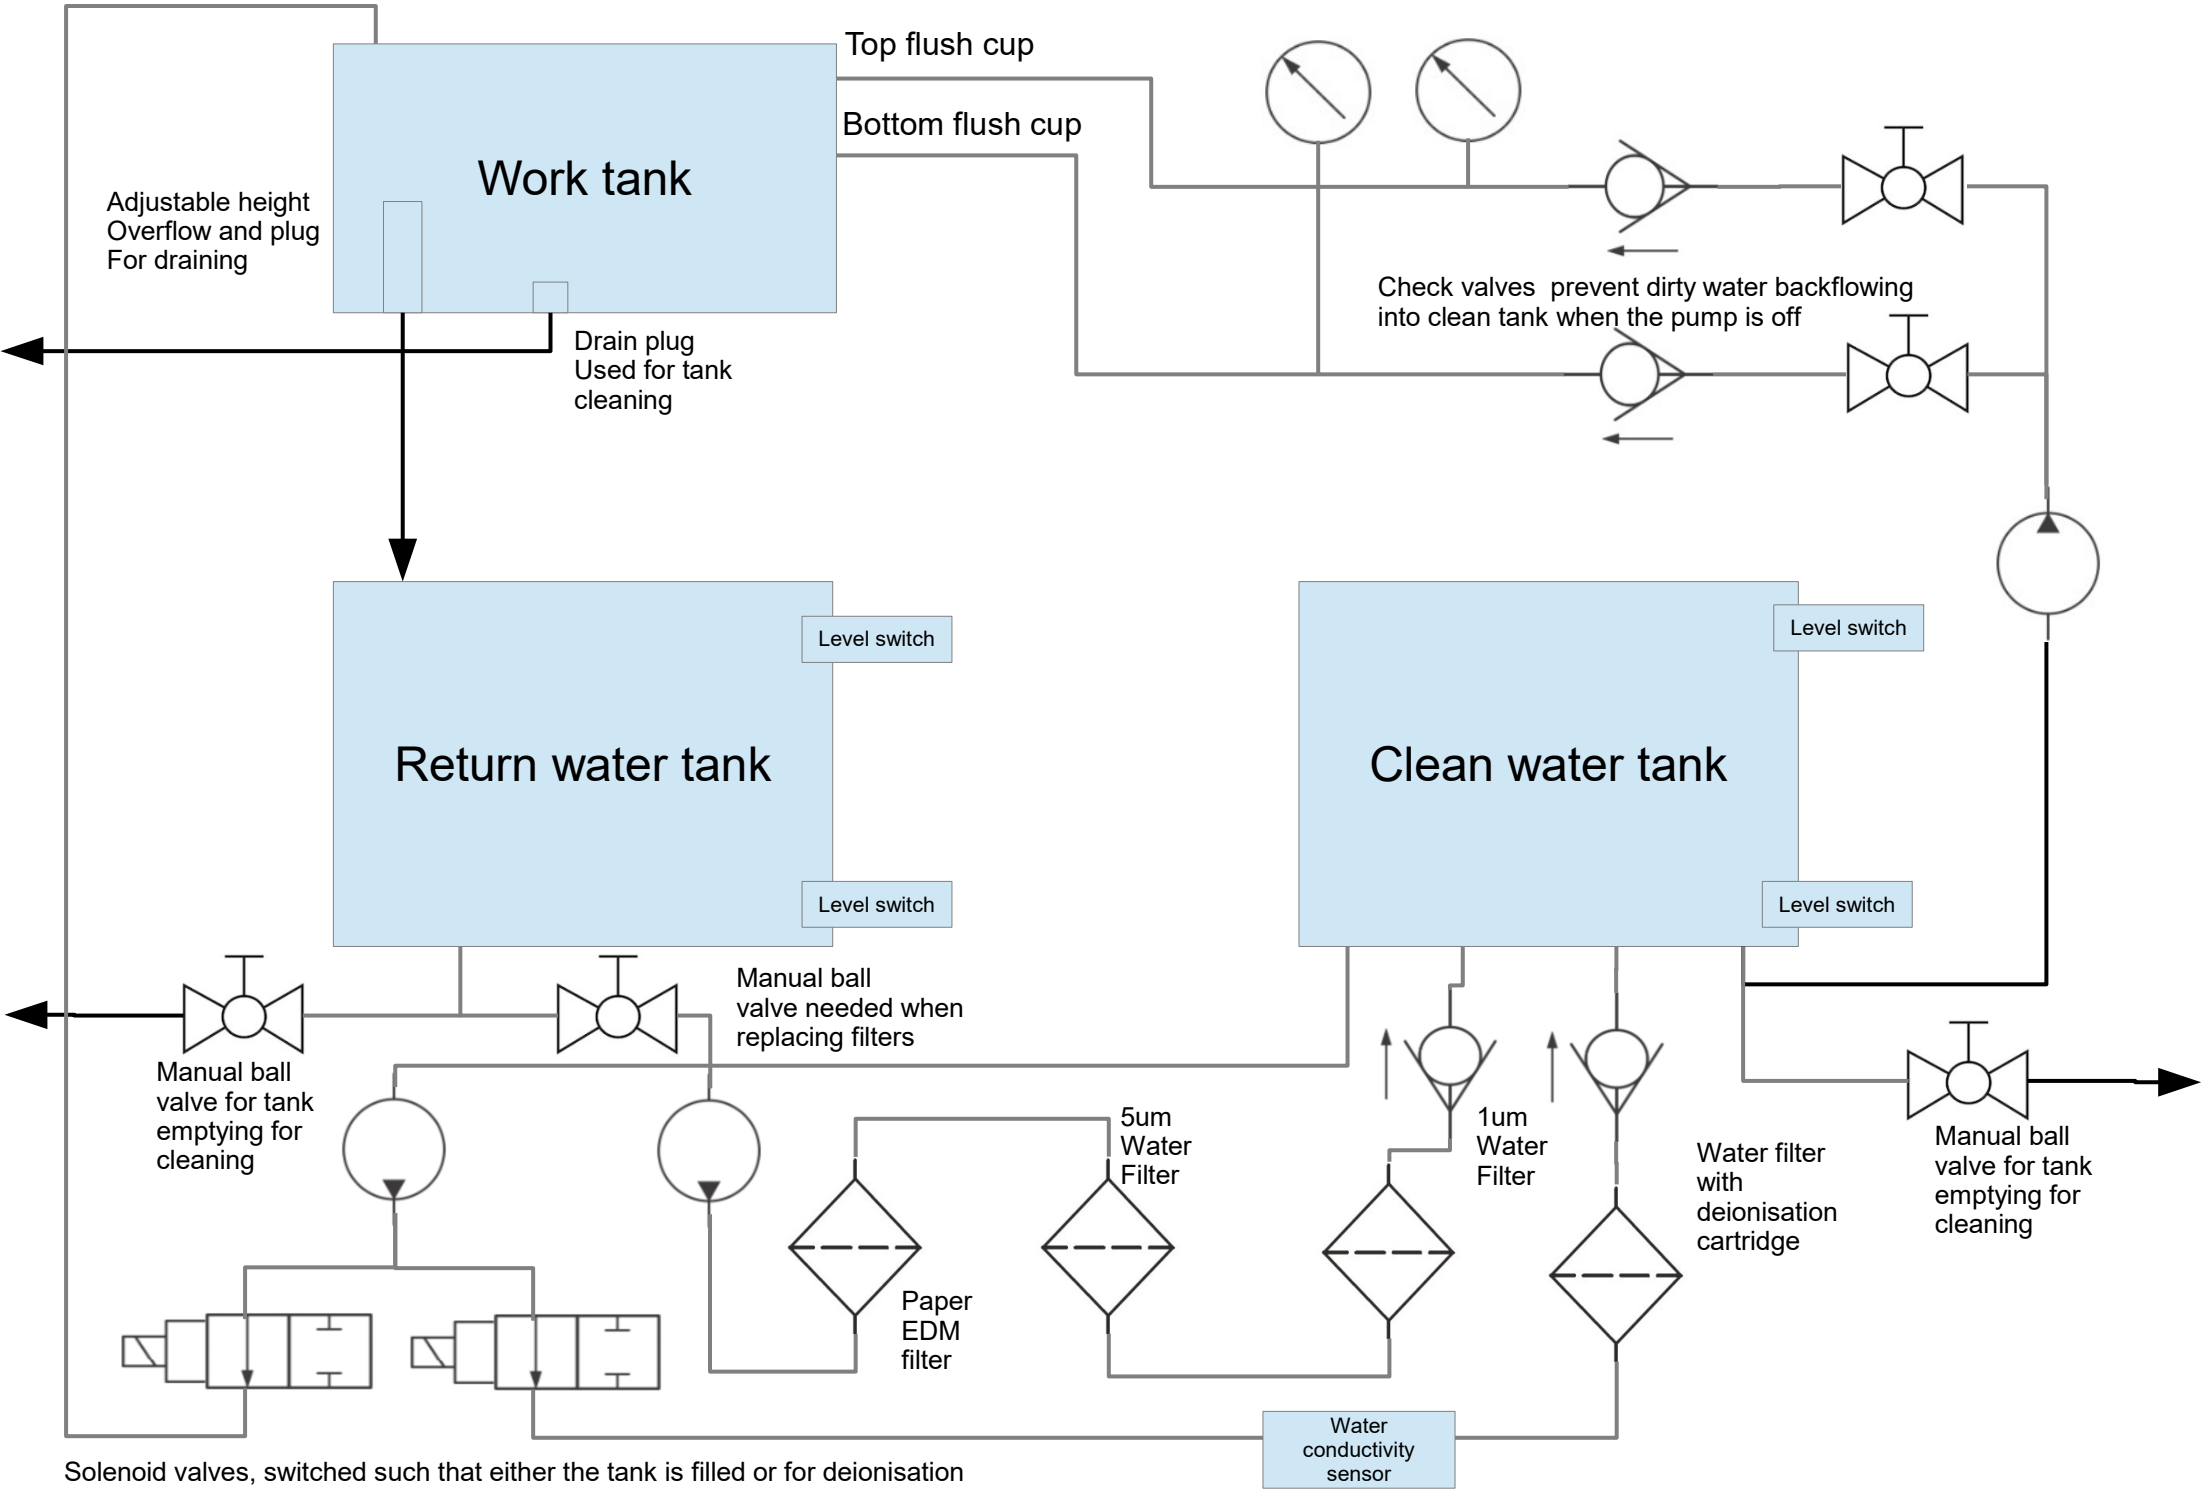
Top flush cup

Bottom flush cup

Work tank

Adjustable height
Overflow and plug
For draining

Check valves prevent dirty water backflowing into clean tank when the pump is off

Drain plug
Used for tank cleaning

Return water tank

Level switch

Level switch

Clean water tank

Level switch

Level switch

Manual ball valve needed when replacing filters

Manual ball valve for tank emptying for cleaning

5um Water Filter

1um Water Filter

Water filter with deionisation cartridge

Manual ball valve for tank emptying for cleaning

Paper EDM filter

Water conductivity sensor

Solenoid valves, switched such that either the tank is filled or for deionisation